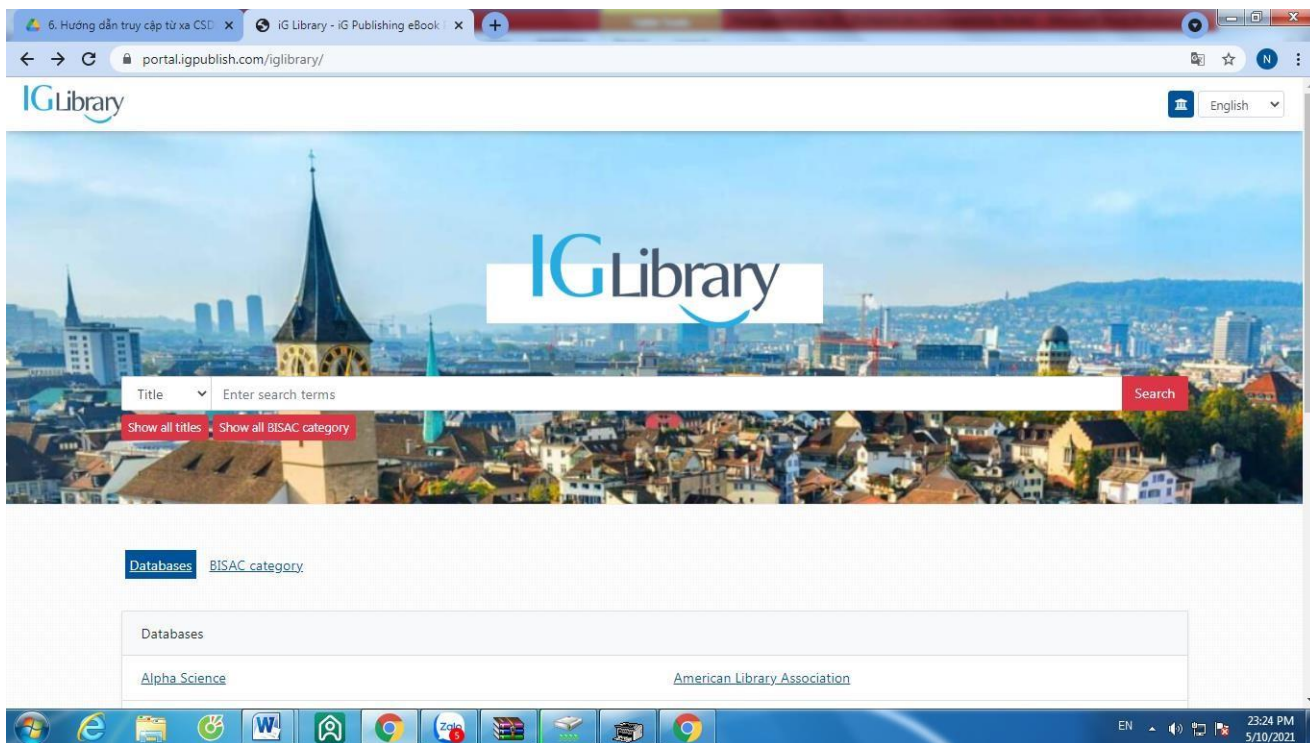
6. Hướng dẫn truy cập từ xa CSD ×
iG Library - iG Publishing eBook ×
portal.igpublish.com/iglibrary/
N
IGLibrary
English

IGLibrary

Title
Enter search terms
Search
Show all titles
Show all BISAC category

Databases
BISAC category

Databases
Alpha Science
American Library Association

EN
23:24 PM
5/10/2021